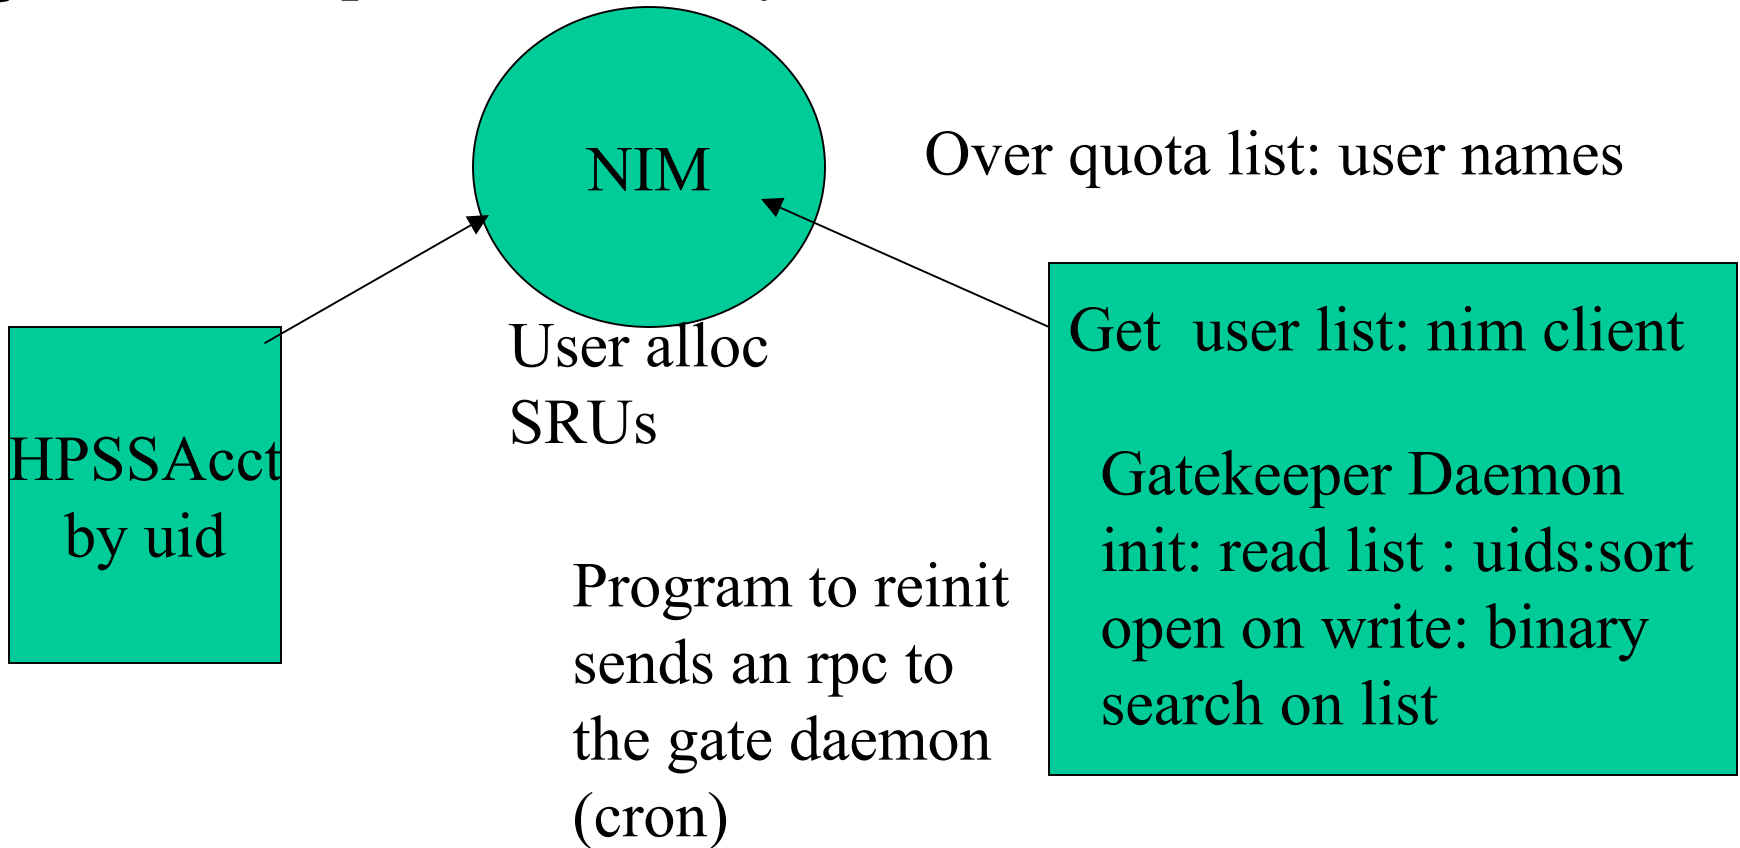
NIM

Over quota list: user names

HPSSAcct by uid

User alloc SRUs

Get user list: nim client

Gatekeeper Daemon
init: read list : uids:sort
open on write: binary
search on list

Program to reinit sends an rpc to the gate daemon (cron)